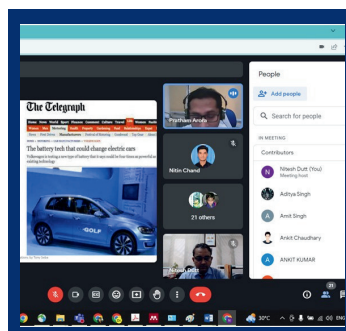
The Telegraph

The battery tech that could change electric cars

GOLF

Pratham Arora

Nitin Chand

21 others

Nilesh Dutt

People

Add people

Search for people

IN MEETING

Contributors

Nitesh Dutt (You)
Meeting host

Aditya Singh

Amit Singh

Ankit Chaudhary

ANKIT KUMAR

21

30°C

ENG